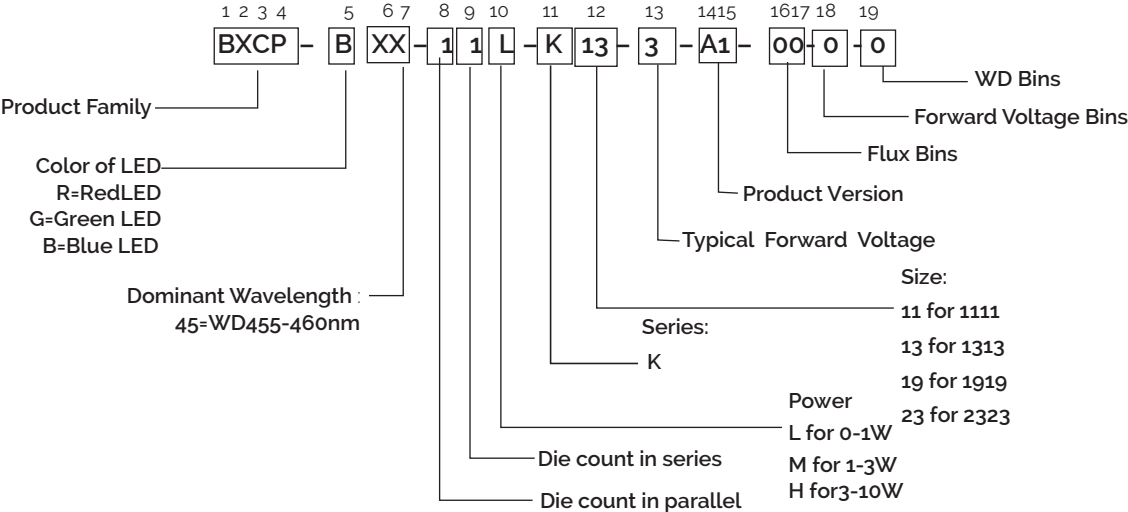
1 2 3 4 5 6 7 8 9 10 11 12 13 1415 1617 18 19

BXCP – B XX – 1 1 L – K 13 – 3 – A1 – 00 - 0 - 0

WD Bins

Forward Voltage Bins

Flux Bins

Product Version

Typical Forward Voltage

Product Family

Color of LED
R=RedLED
G=Green LED
B=Blue LED

Dominant Wavelength :
45=WD455-460nm

Size:
11 for 1111
13 for 1313
19 for 1919
23 for 2323

Series:
K

Power
L for 0-1W
M for 1-3W
H for3-10W

Die count in series

Die count in parallel